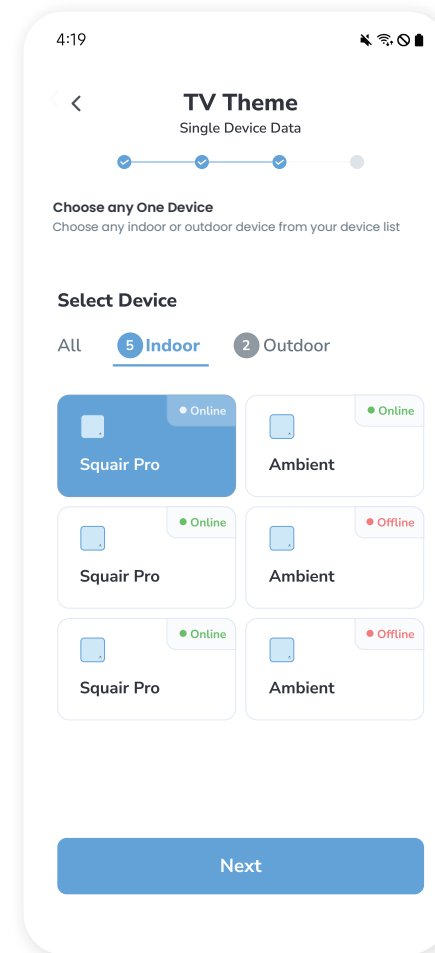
4:19

TV Theme
Single Device Data

Choose any One Device
Choose any indoor or outdoor device from your device list

Select Device

All 5 Indoor 2 Outdoor

Online
Squair Pro

Online
Ambient

Online
Squair Pro

Offline
Ambient

Online
Squair Pro

Offline
Ambient

Next